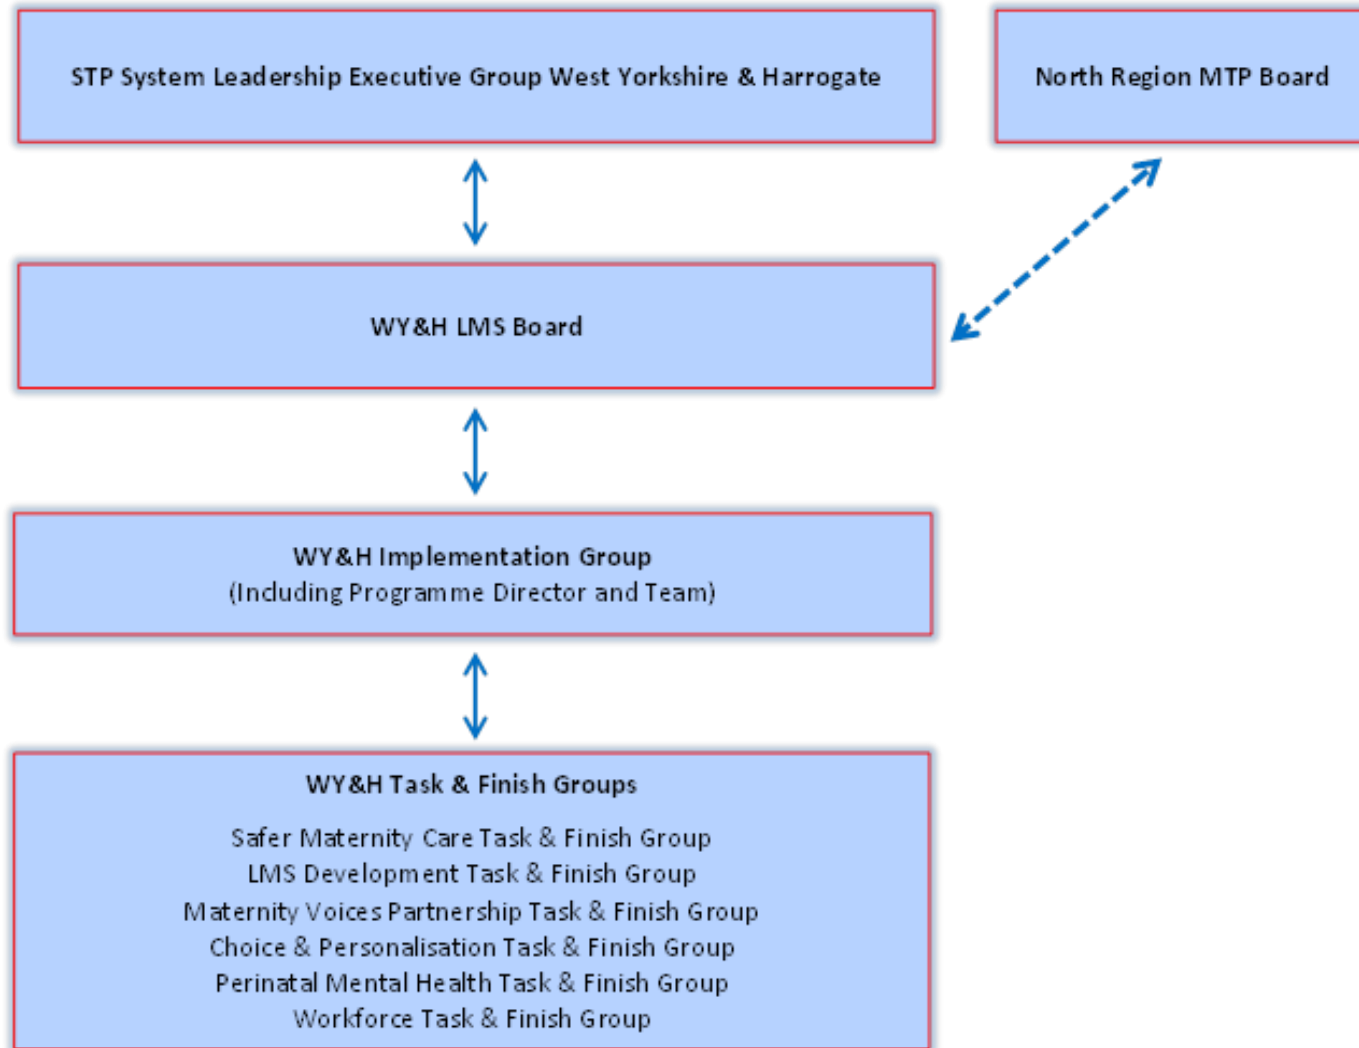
STP System Leadership Executive Group West Yorkshire & Harrogate

North Region MTP Board

WY&H LMS Board

WY&H Implementation Group
(Including Programme Director and Team)

WY&H Task & Finish Groups

Safer Maternity Care Task & Finish Group
LMS Development Task & Finish Group
Maternity Voices Partnership Task & Finish Group
Choice & Personalisation Task & Finish Group
Perinatal Mental Health Task & Finish Group
Workforce Task & Finish Group